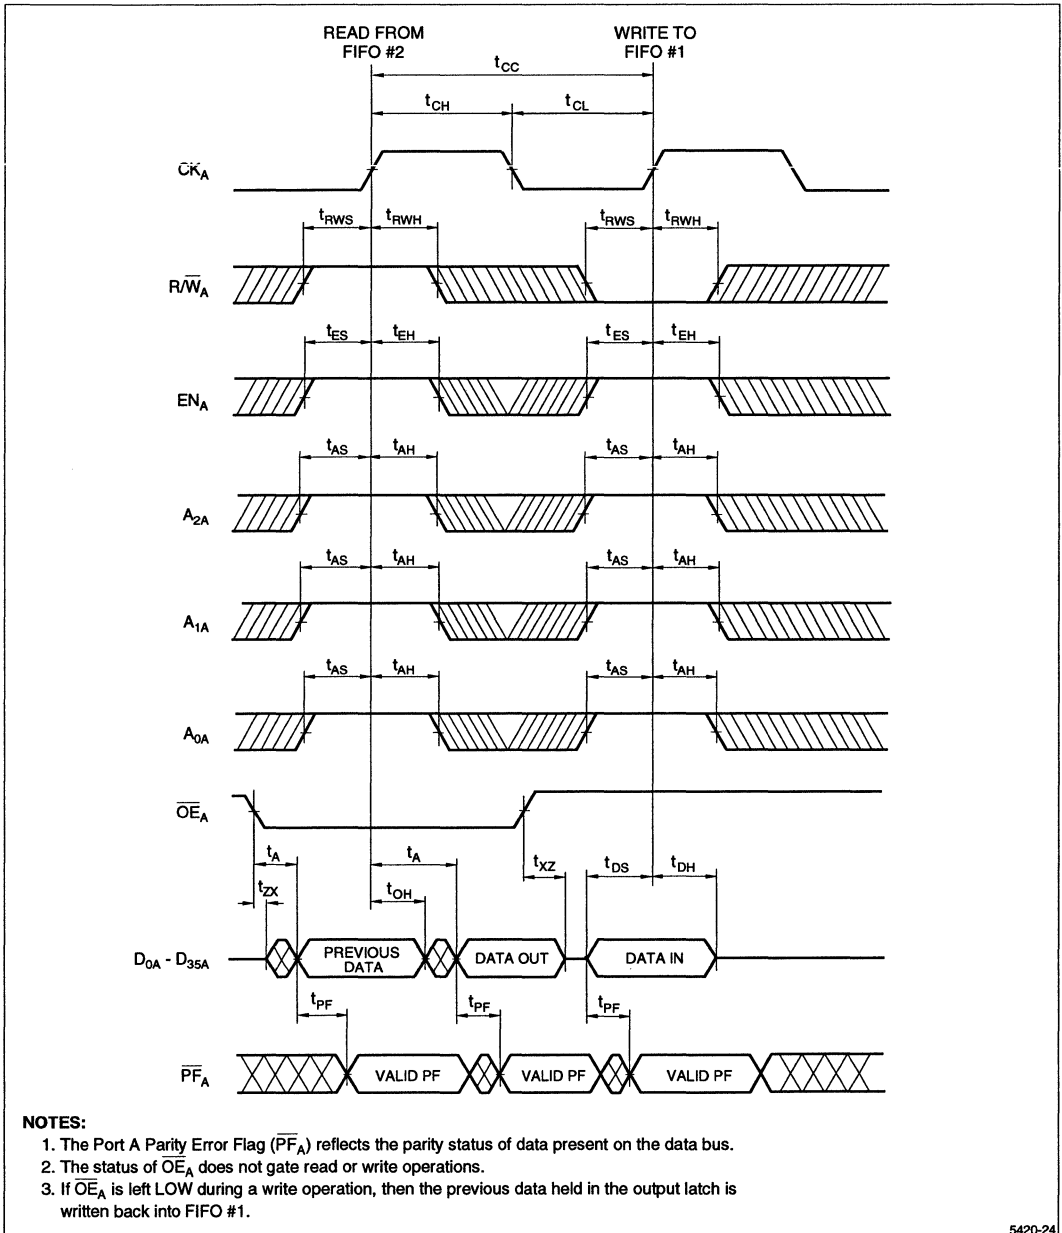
READ FROM FIFO #2

WRITE TO FIFO #1

$t_{CC}$

$t_{CH}$

$t_{CL}$

$CK_A$

$t_{RWS}$ $t_{RWH}$ $t_{RWS}$ $t_{RWH}$

$R/\overline{W}_A$

$t_{ES}$ $t_{EH}$ $t_{ES}$ $t_{EH}$

$EN_A$

$t_{AS}$ $t_{AH}$ $t_{AS}$ $t_{AH}$

$A_{2A}$

$t_{AS}$ $t_{AH}$ $t_{AS}$ $t_{AH}$

$A_{1A}$

$t_{AS}$ $t_{AH}$ $t_{AS}$ $t_{AH}$

$A_{0A}$

$\overline{OE}_A$

$t_A$ $t_A$ $t_{XZ}$ $t_{DS}$ $t_{DH}$

$t_{ZX}$ $t_{OH}$

$D_{0A}$ - $D_{35A}$

PREVIOUS DATA

DATA OUT

DATA IN

$t_{PF}$ $t_{PF}$ $t_{PF}$

$\overline{PF}_A$

VALID PF

VALID PF

VALID PF

NOTES:
1. The Port A Parity Error Flag ($\overline{PF}_A$) reflects the parity status of data present on the data bus.
2. The status of $\overline{OE}_A$ does not gate read or write operations.
3. If $\overline{OE}_A$ is left LOW during a write operation, then the previous data held in the output latch is written back into FIFO #1.

5420-24